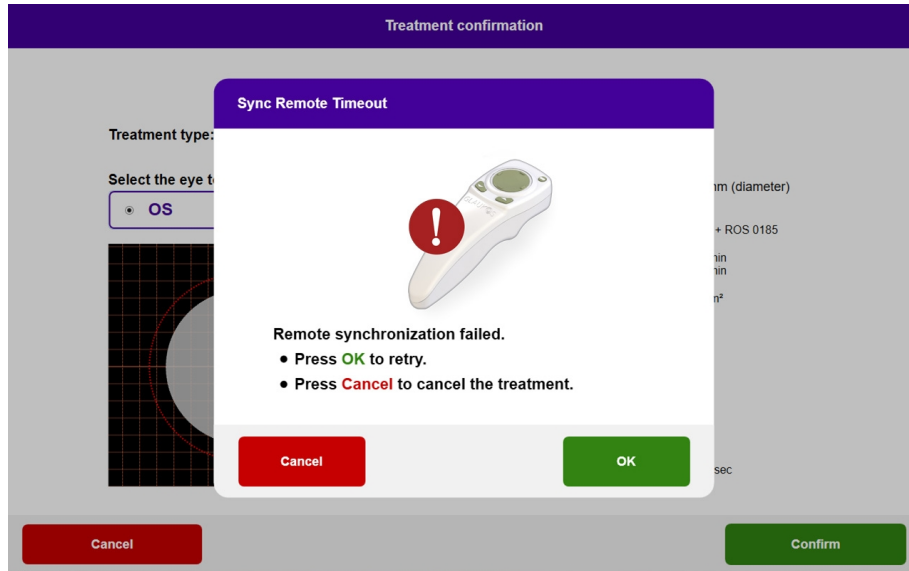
Treatment confirmation

Treatment type:

Select the eye t

OS

nm (diameter)

+ ROS 0185

nin
nin

n²

sec

Sync Remote Timeout

Remote synchronization failed.
• Press OK to retry.
• Press Cancel to cancel the treatment.

Cancel

OK

Cancel

Confirm